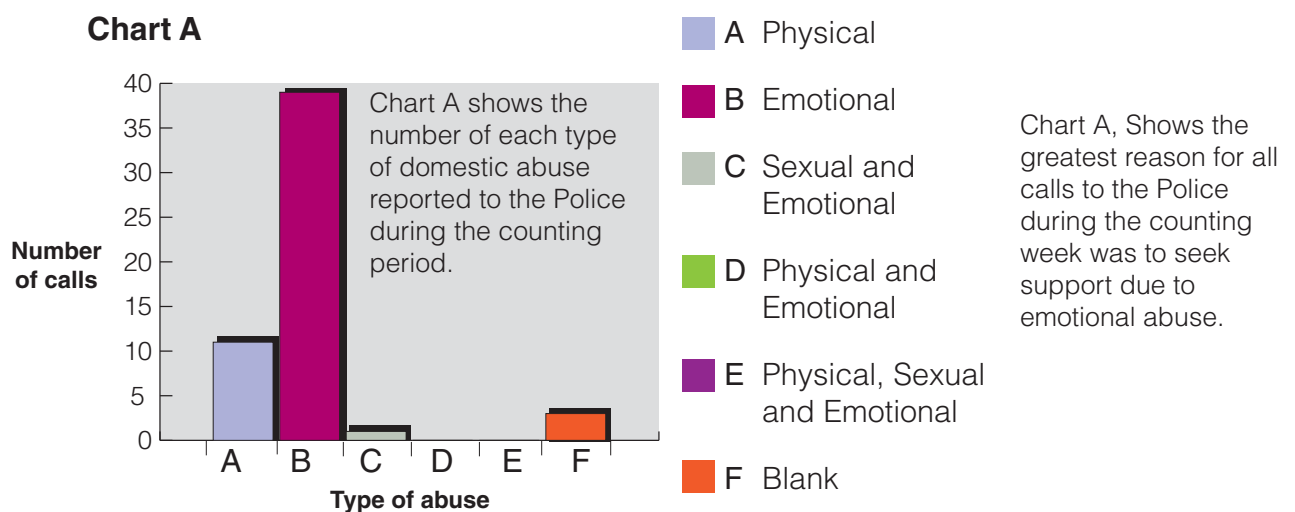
**Chart A**

Chart A shows the number of each type of domestic abuse reported to the Police during the counting period.

Number of calls

40
35
30
25
20
15
10
5
0

A B C D E F

Type of abuse

A Physical
B Emotional
C Sexual and Emotional
D Physical and Emotional
E Physical, Sexual and Emotional
F Blank

Chart A, Shows the greatest reason for all calls to the Police during the counting week was to seek support due to emotional abuse.